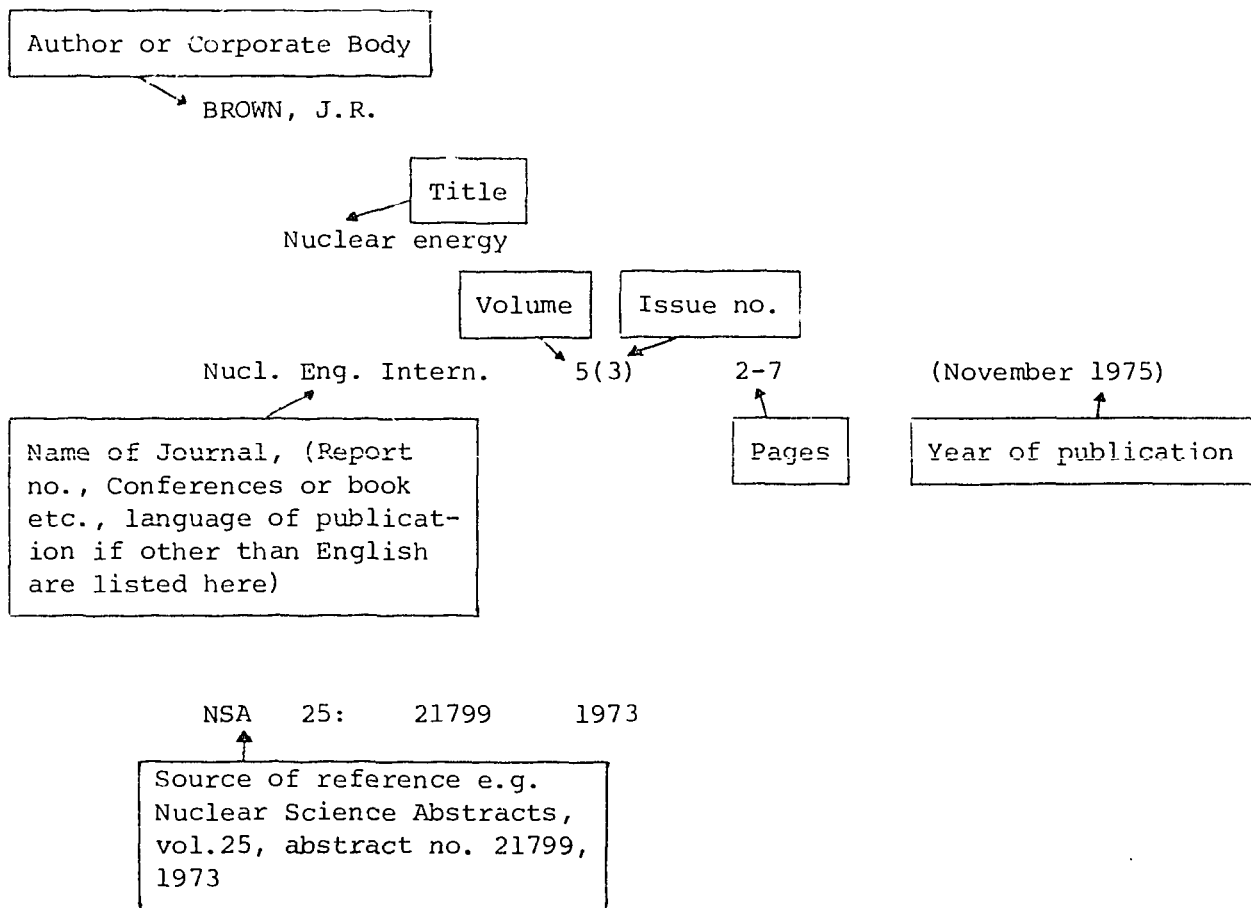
Author or Corporate Body

BROWN, J.R.

Title

Nuclear energy

Volume

Issue no.

Nucl. Eng. Intern.   5(3)   2-7   (November 1975)

Name of Journal, (Report no., Conferences or book etc., language of publication if other than English are listed here)

Pages

Year of publication

NSA   25:   21799   1973

Source of reference e.g. Nuclear Science Abstracts, vol.25, abstract no. 21799, 1973